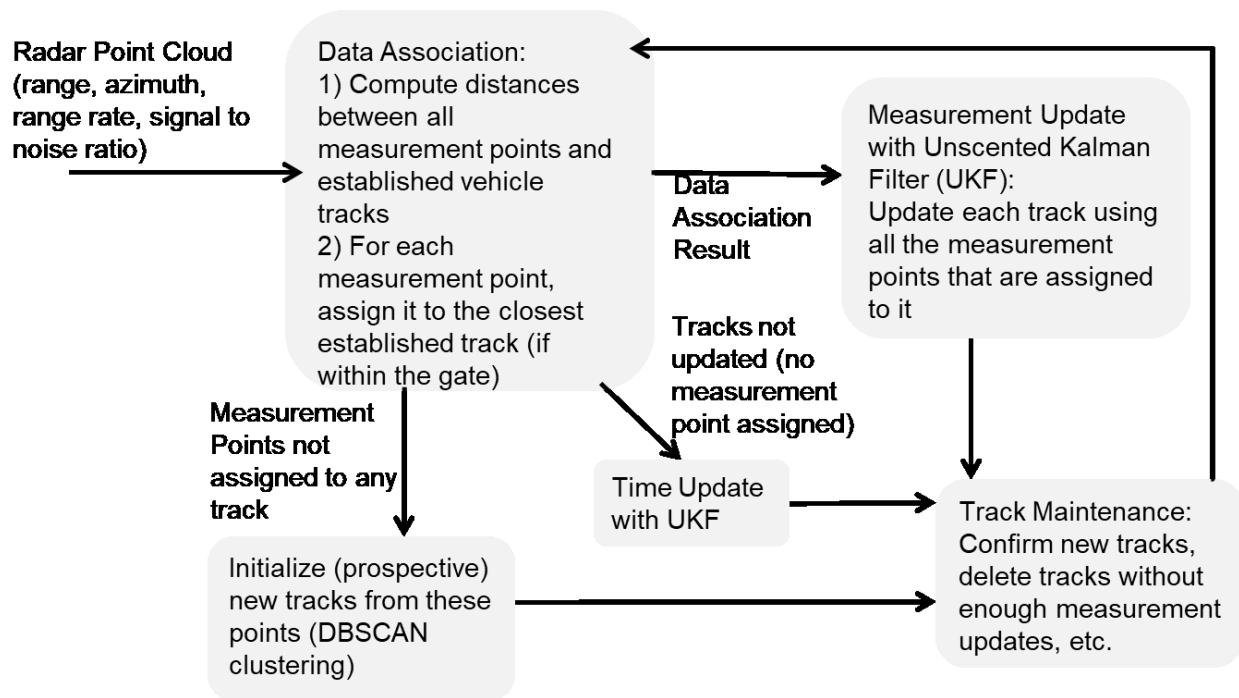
Radar Point Cloud (range, azimuth, range rate, signal to noise ratio)

Data Association:
1) Compute distances between all measurement points and established vehicle tracks
2) For each measurement point, assign it to the closest established track (if within the gate)

Data Association Result

Measurement Update with Unscented Kalman Filter (UKF):
Update each track using all the measurement points that are assigned to it

Tracks not updated (no measurement point assigned)

Measurement Points not assigned to any track

Time Update with UKF

Track Maintenance:
Confirm new tracks, delete tracks without enough measurement updates, etc.

Initialize (prospective) new tracks from these points (DBSCAN clustering)